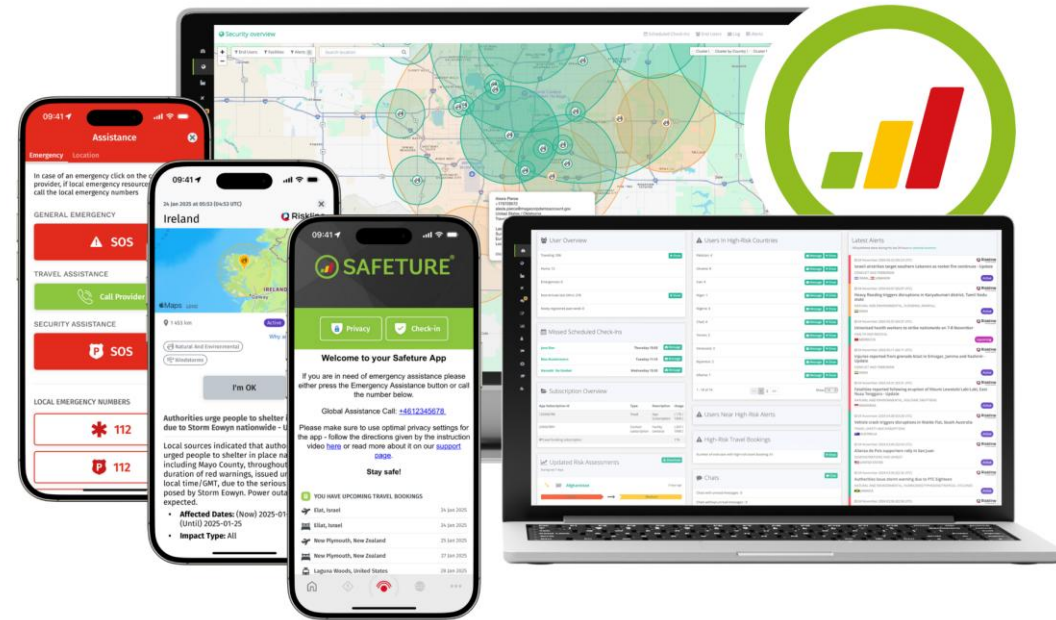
Security overview

09:41

Assistance

Emergency Location

In case of an emergency click on the provider, if local emergency resource call the local emergency numbers

GENERAL EMERGENCY

SOS

TRAVEL ASSISTANCE

Call Provider

SECURITY ASSISTANCE

SOS

LOCAL EMERGENCY NUMBERS

112

112

09:41

24 Jan 2025 at 05:53 (04:53 UTC)

Ireland

Riskline

Maps

1 455 km

Active

Natural And Environmental

Windstorm

I'm OK

Authorities urge people to shelter i due to Storm Eowyn nationwide - U

Local sources indicated that authoriti urged people to shelter in place na including Mayo County, throughout duration of red warnings, issued ur local time/GMT, due to the serious posed by Storm Eowyn. Power outa expected.

• Affected Dates: (Now) 2025-01 (Until) 2025-01-25

• Impact Type: All

09:41

SAFETURE

Privacy

Check-in

Welcome to your Safeture App

If you are in need of emergency assistance please either press the Emergency Assistance button or call the number below.

Global Assistance Call: +4612345678

Please make sure to use optimal privacy settings for the app - follow the directions given by the instruction video here or read more about it on our support page.

Stay safe!

YOU HAVE UPCOMING TRAVEL BOOKINGS

Elat, Israel 24 Jan 2025

Eilat, Israel 24 Jan 2025

New Plymouth, New Zealand 24 Jan 2025

New Plymouth, New Zealand 27 Jan 2025

Laguna Woods, United States 24 Jan 2025

User Overview

Users In High-Risk Countries

Latest Alerts

Missed Scheduled Check-ins

Subscription Overview

Users Near High Risk Alerts

High-Risk Travel Bookings

Updated Risk Assessments

Afghanistan

Chats